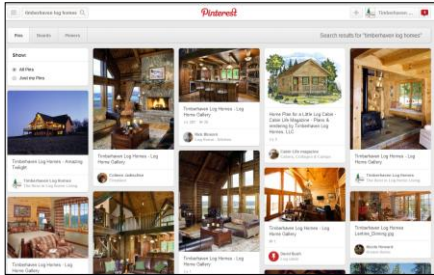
timberhaven log homes

Pinterest

Timberhaven...

Pins Boards Pinners

Search results for "timberhaven log homes"

Show

All Pins

Just my Pins

Timberhaven Log Homes - Amazing Twilight

Timberhaven Log Homes

Timberhaven Log Homes - Log Home Gallery

Timberhaven Log Homes - Log Home Gallery

Timberhaven Log Homes - Log Home Gallery

Home Plan for a Little Log Cabin - Cabin Life Magazine - Plans & rendering by Timberhaven Log Homes, LLC

Cabin Life magazine

Timberhaven Log Homes - Log Home Gallery

Timberhaven Log Homes - Log Home Gallery

Timberhaven Log Homes Lodges_Dining.jpg